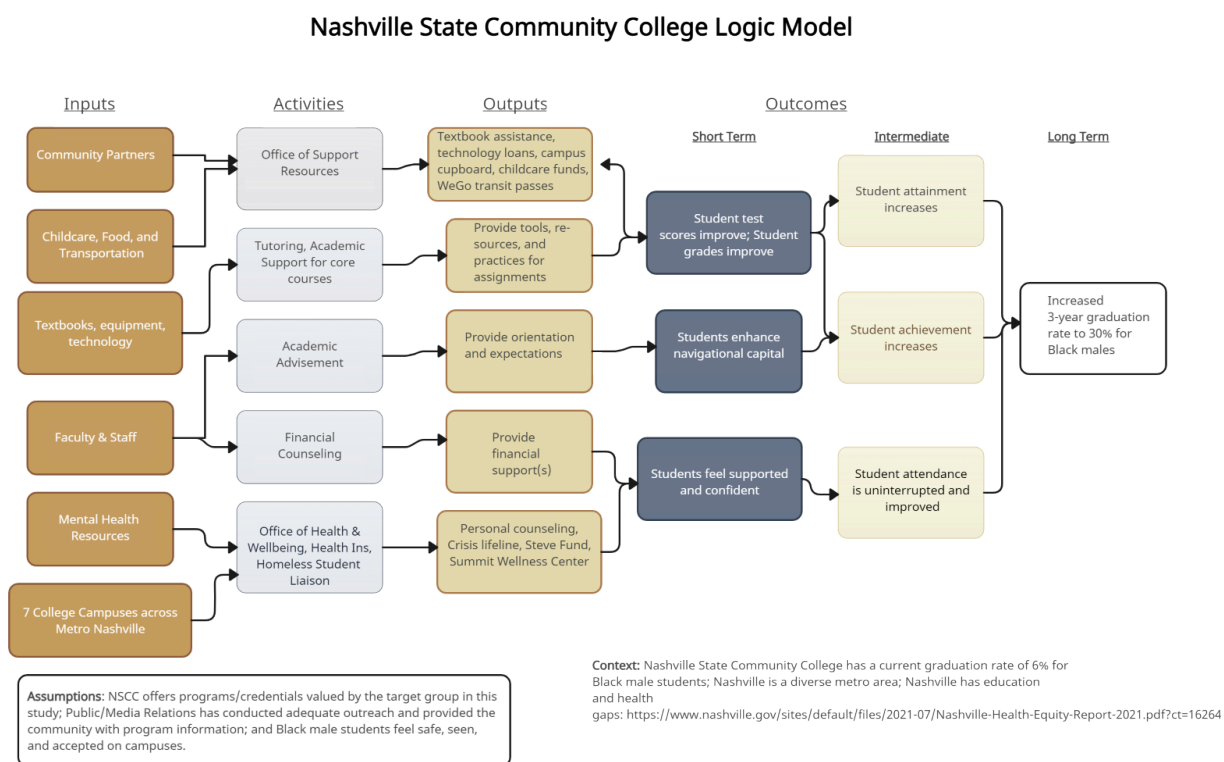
Nashville State Community College Logic Model

Inputs

Activities

Outputs

Outcomes

Short Term

Intermediate

Long Term

Community Partners

Childcare, Food, and Transportation

Textbooks, equipment, technology

Faculty & Staff

Mental Health Resources

7 College Campuses across Metro Nashville

Office of Support Resources

Tutoring, Academic Support for core courses

Academic Advisement

Financial Counseling

Office of Health & Wellbeing, Health Ins, Homeless Student Liaison

Textbook assistance, technology loans, campus cupboard, childcare funds, WeGo transit passes

Provide tools, resources, and practices for assignments

Provide orientation and expectations

Provide financial support(s)

Personal counseling, Crisis lifeline, Steve Fund, Summit Wellness Center

Student test scores improve; Student grades improve

Students enhance navigational capital

Students feel supported and confident

Student attainment increases

Student achievement increases

Student attendance is uninterrupted and improved

Increased 3-year graduation rate to 30% for Black males

Context: Nashville State Community College has a current graduation rate of 6% for Black male students; Nashville is a diverse metro area; Nashville has education and health gaps: https://www.nashville.gov/sites/default/files/2021-07/Nashville-Health-Equity-Report-2021.pdf?ct=16264

Assumptions: NSCC offers programs/credentials valued by the target group in this study; Public/Media Relations has conducted adequate outreach and provided the community with program information; and Black male students feel safe, seen, and accepted on campuses.